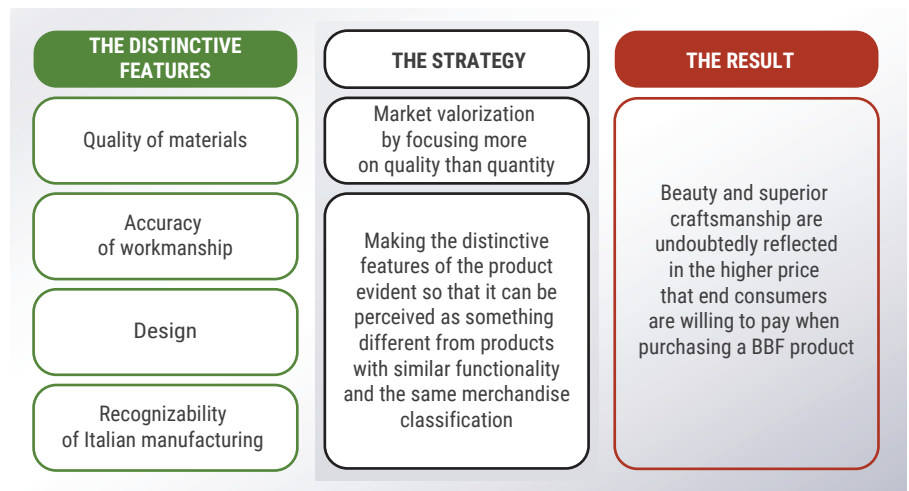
THE DISTINCTIVE FEATURES

Quality of materials

Accuracy of workmanship

Design

Recognizability of Italian manufacturing

THE STRATEGY

Market valorization by focusing more on quality than quantity

Making the distinctive features of the product evident so that it can be perceived as something different from products with similar functionality and the same merchandise classification

THE RESULT

Beauty and superior craftsmanship are undoubtedly reflected in the higher price that end consumers are willing to pay when purchasing a BBF product